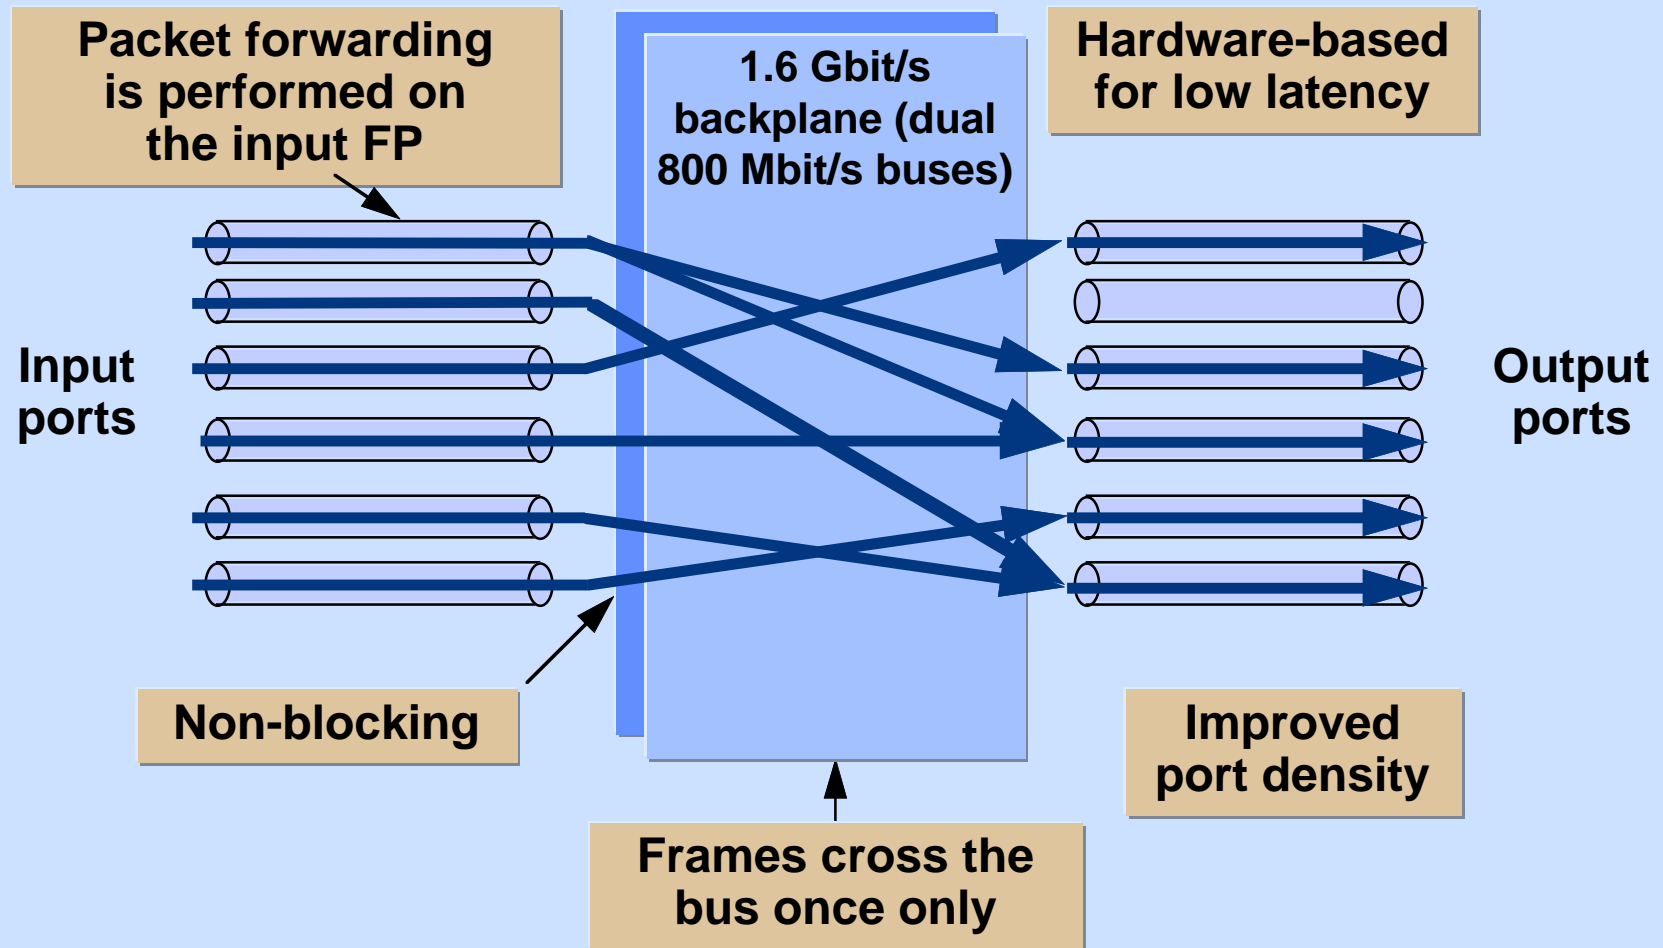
Packet forwarding is performed on the input FP

1.6 Gbit/s backplane (dual 800 Mbit/s buses)

Hardware-based for low latency

Input ports

Output ports

Non-blocking

Improved port density

Frames cross the bus once only